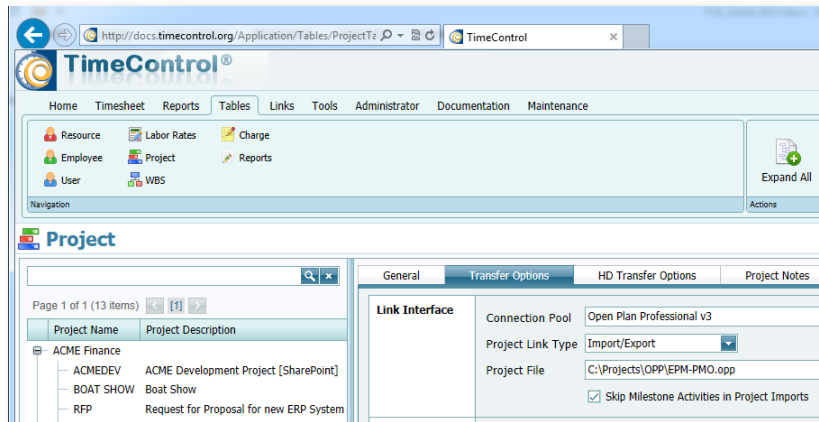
http://docs.timecontrol.org/Application/Tables/ProjectTa

TimeControl

TimeControl®

Home Timesheet Reports Tables Links Tools Administrator Documentation Maintenance

Resource
Employee
User
Labor Rates
Project
WBS
Charge
Reports

Navigation

Expand All

Actions

Project

Page 1 of 1 (13 items) [1]

| Project Name | Project Description |
|---|---|
| ACME Finance | |
| ACMEDEV | ACME Development Project [SharePoint] |
| BOAT SHOW | Boat Show |
| RFP | Request for Proposal for new ERP System |

General Transfer Options HD Transfer Options Project Notes

Link Interface

Connection Pool Open Plan Professional v3

Project Link Type Import/Export

Project File C:\Projects\OPP\EPM-PMO.opp

Skip Milestone Activities in Project Imports